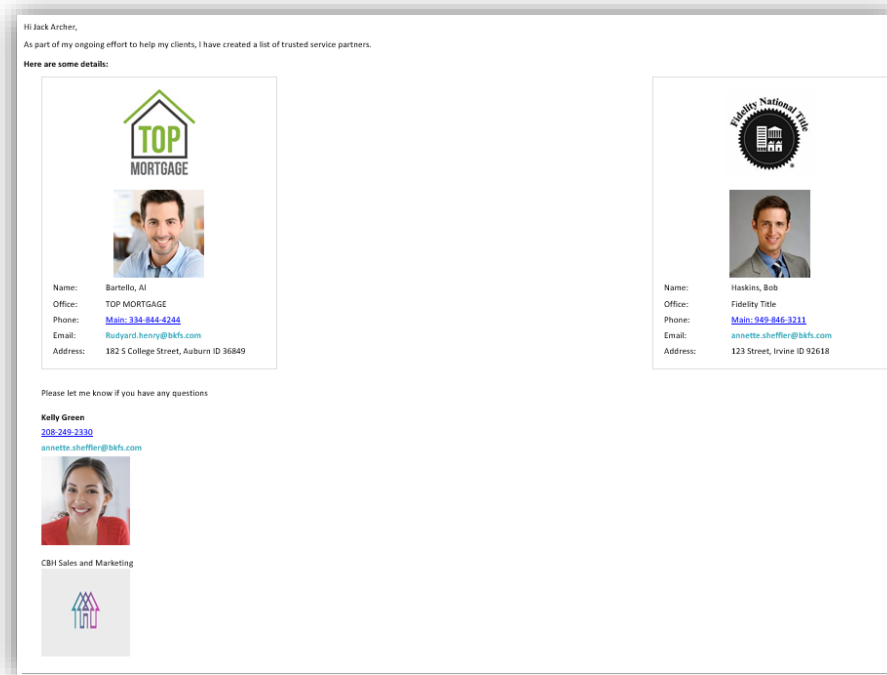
Hi Jack Archer,

As part of my ongoing effort to help my clients, I have created a list of trusted service partners.

Here are some details:

TOP MORTGAGE

| Name: | Bartello, Al |
|---|---|
| Office: | TOP MORTGAGE |
| Phone: | Main: 334-844-4244 |
| Email: | Rudyard.henry@bkfs.com |
| Address: | 182 S College Street, Auburn ID 36849 |

Fidelity National Title

| Name: | Haskins, Bob |
|---|---|
| Office: | Fidelity Title |
| Phone: | Main: 949-846-3211 |
| Email: | annette.sheffier@bkfs.com |
| Address: | 123 Street, Irvine ID 92618 |

Please let me know if you have any questions

Kelly Green
208-249-2330
annette.sheffier@bkfs.com

CBH Sales and Marketing